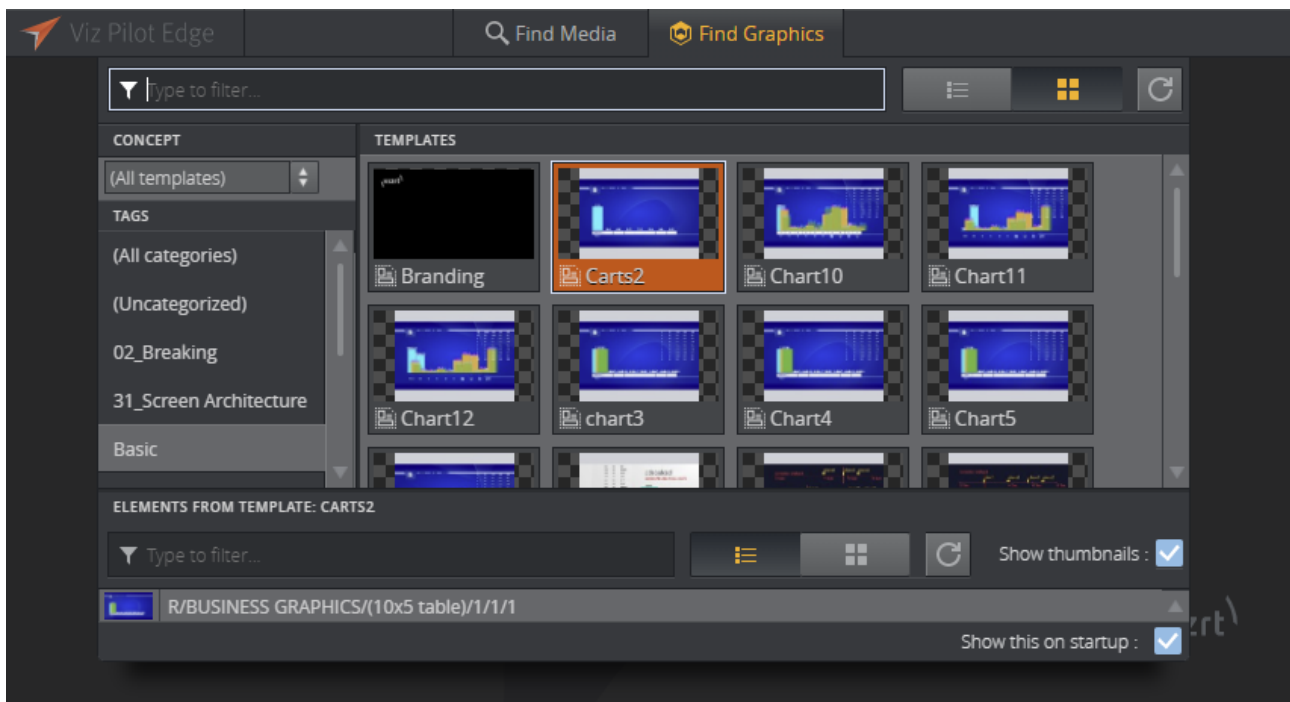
Viz Pilot Edge
Find Media
Find Graphics

Type to filter...

CONCEPT
(All templates)
TAGS
(All categories)
(Uncategorized)
02_Breaking
31_Screen Architecture
Basic

TEMPLATES
Branding
Carts2
Chart10
Chart11
Chart12
chart3
Chart4
Chart5

ELEMENTS FROM TEMPLATE: CARTS2
Type to filter...
Show thumbnails :
R/BUSINESS GRAPHICS/(10x5 table)/1/1/1
Show this on startup :